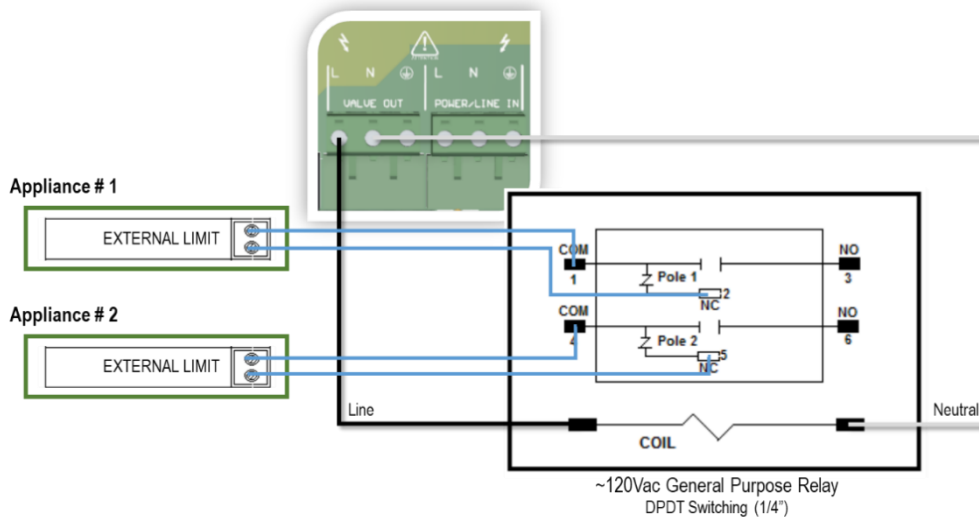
L N
VALVE OUT
L N
POWER/LINE IN

Appliance # 1
EXTERNAL LIMIT

Appliance # 2
EXTERNAL LIMIT

COM
1
Pole 1
2
NC
NO
3

COM
4
Pole 2
5
NC
NO
6

Line
COIL
Neutral

~120Vac General Purpose Relay
DPDT Switching (1/4")